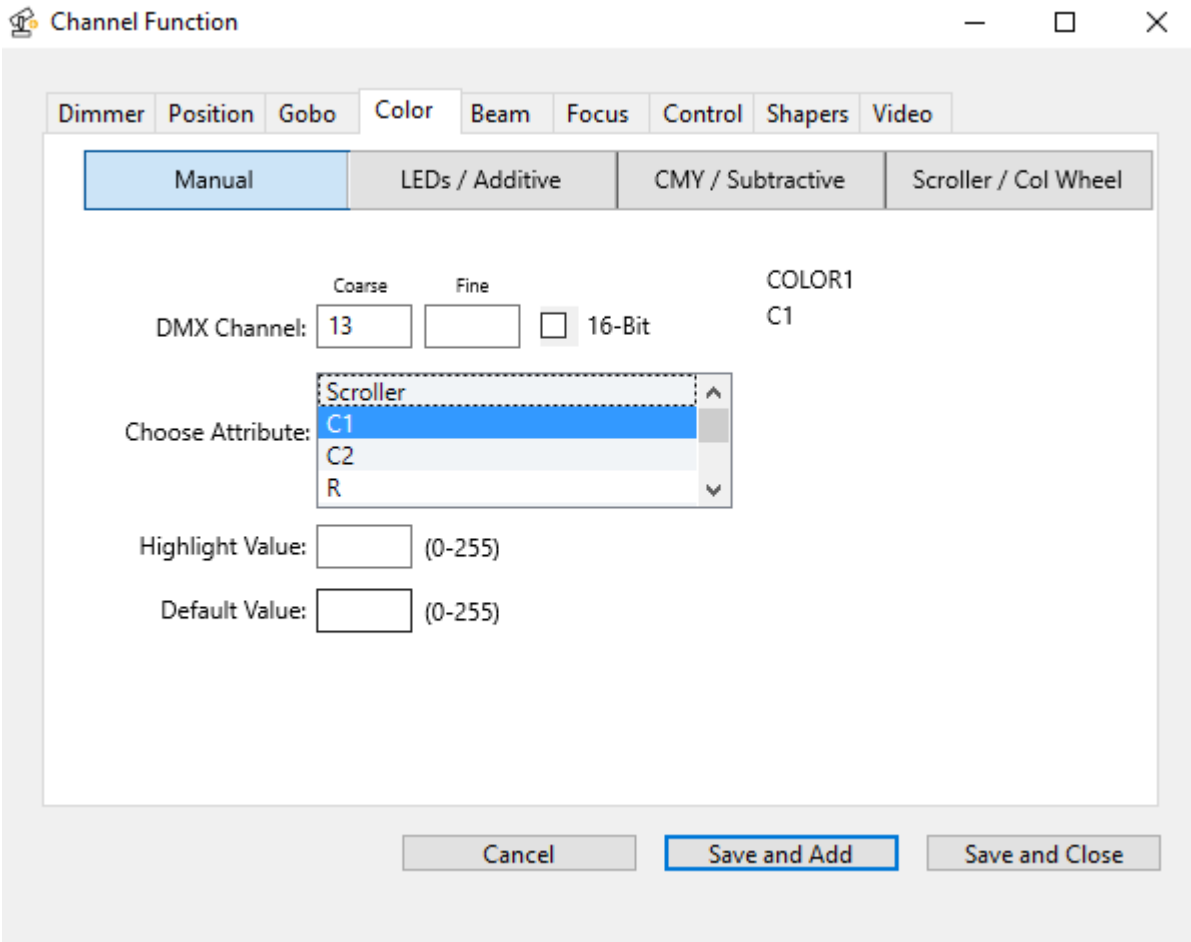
Channel Function

Dimmer Position Gobo Color Beam Focus Control Shapers Video

Manual LEDs / Additive CMY / Subtractive Scroller / Col Wheel

Coarse Fine

DMX Channel: 13 16-Bit

COLOR1
C1

Choose Attribute: Scroller C1 C2 R

Highlight Value: (0-255)

Default Value: (0-255)

Cancel Save and Add Save and Close